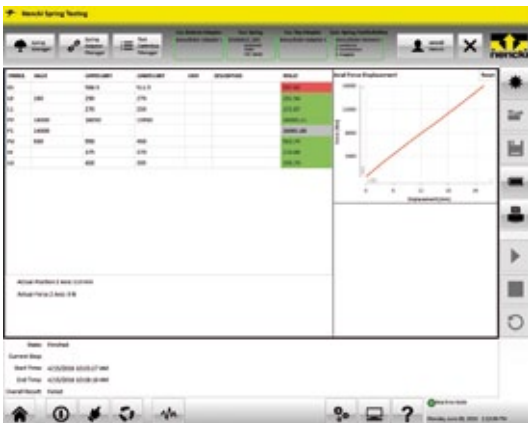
Nenchi Spring Testing

Spring Manager

Spring Adapter Manager

Test Definition Manager

| SYMBOL | VALUE | UPPER LIMIT | LOWER LIMIT | UNIT | DESCRIPTION | RESULT |
|---|---|---|---|---|---|---|
| F1 | | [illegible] | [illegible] | | | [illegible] |
| S0 | 280 | 290 | 270 | | | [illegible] |
| L1 | | 270 | 250 | | | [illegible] |
| F2 | 14000 | 16000 | 13900 | | | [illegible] |
| F3 | 14000 | | | | | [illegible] |
| F4 | 600 | 900 | 400 | | | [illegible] |
| L0 | | 275 | 270 | | | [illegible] |
| L2 | | 400 | 300 | | | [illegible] |

Axial Force Displacement

Reset

Force (N)

Displacement (mm)

Actual Position Z Axis: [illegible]

Actual Force Z Axis: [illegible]

State: Finished

Current Step:

Start Time: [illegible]

End Time: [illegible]

Overall Result: Failed

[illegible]